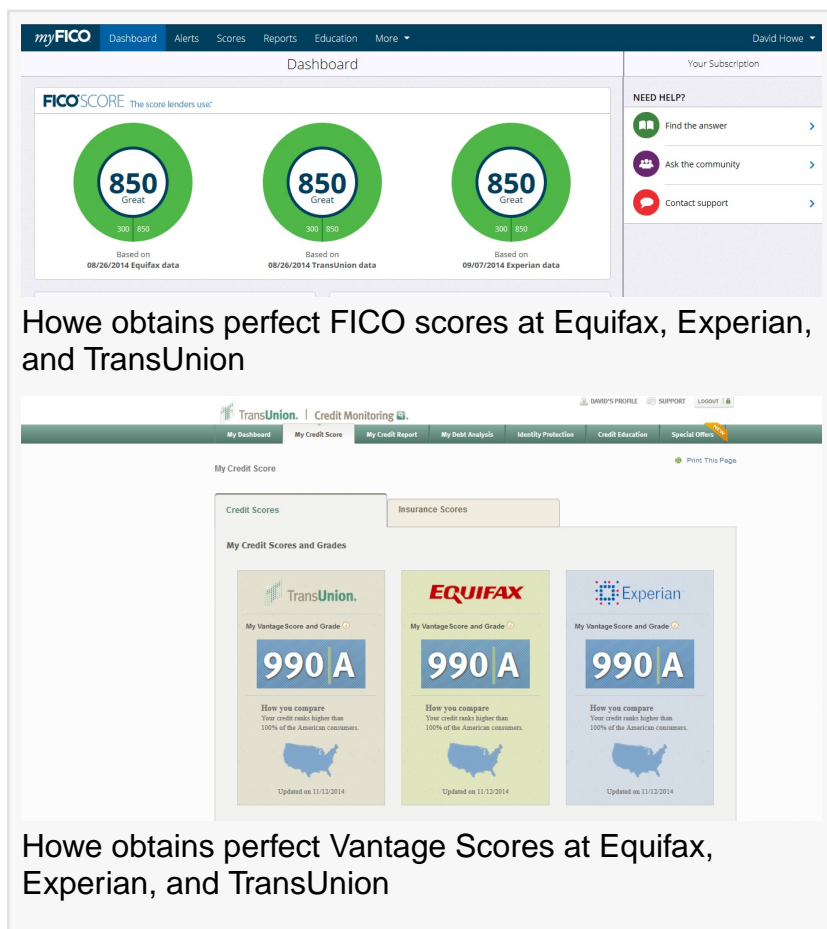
myFICO Dashboard Alerts Scores Reports Education More ▾ David Howe ▾

Dashboard

Your Subscription

FICO SCORE The score lenders use.

850 Great 300 850
Based on 08/26/2014 Equifax data

850 Great 300 850
Based on 08/26/2014 TransUnion data

850 Great 300 850
Based on 09/07/2014 Experian data

NEED HELP?
Find the answer
Ask the community
Contact support

Howe obtains perfect FICO scores at Equifax, Experian, and TransUnion

DAVID'S PROFILE SUPPORT LOGOUT

TransUnion. | Credit Monitoring

My Dashboard | My Credit Score | My Credit Report | My Debt Analysis | Identity Protection | Credit Education | Special Offers NEW

My Credit Score

Print This Page

Credit Scores | Insurance Scores

My Credit Scores and Grades

| TransUnion. | EQUIFAX | Experian |
|---|---|---|
| My VantageScore and Grade | My VantageScore and Grade | My VantageScore and Grade |
| 990 A | 990 A | 990 A |
| How you compare Your credit ranks higher than 100% of the American consumers. | How you compare Your credit ranks higher than 100% of the American consumers. | How you compare Your credit ranks higher than 100% of the American consumers. |
| Updated on 11/12/2014 | Updated on 11/12/2014 | Updated on 11/12/2014 |

Howe obtains perfect Vantage Scores at Equifax, Experian, and TransUnion